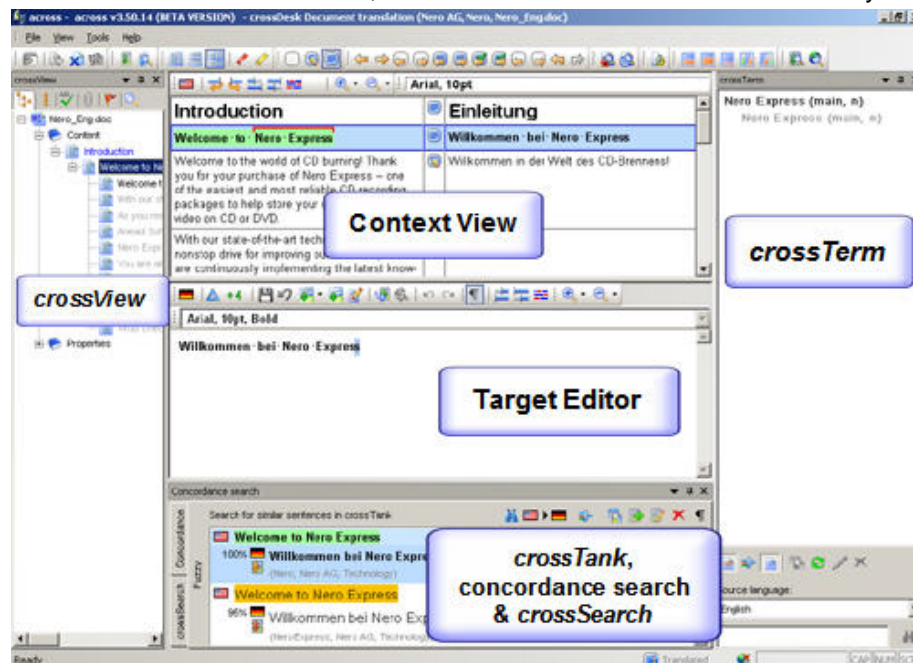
across - across v3.50.14 (BETA VERSION) - crossDesk Document translation (Nero AG, Nero, Nero_Eng.doc)

File View Tools Help

crossView

Nero_Eng.doc
Content
Introduction
Welcome to Ne
Welcome t
With our st
As you m
Ahead Sof
Nero Exp
You are w
Properties

Arial, 10pt

| Introduction | Einleitung |
|---|---|
| Welcome to Nero Express | Willkommen bei Nero Express |
| Welcome to the world of CD burning! Thank you for your purchase of Nero Express – one of the easiest and most reliable CD recording packages to help store your video on CD or DVD. | Willkommen in der Welt des CD-Brennens! |
| With our state-of-the-art tech nonstop drive for improving su are continuously implementing the latest know- | |

Context View

crossView

Arial, 10pt, Bold

Willkommen bei Nero Express

Target Editor

crossTerm

Nero Express (main, n)
Nero Express (main, n)

crossTerm

Concordance search

Search for similar sentences in crossTank

Concordance
Fuzzy
crossSearch

Welcome to Nero Express
100% Willkommen bei Nero Expre
(Nero, Nero AG, Technology)

Welcome to Nero Express
96% Willkommen bei Nero Exp
(NeroExpress, Nero AG, Technolog

crossTank, concordance search & crossSearch

ource language:
English

Ready

Translated